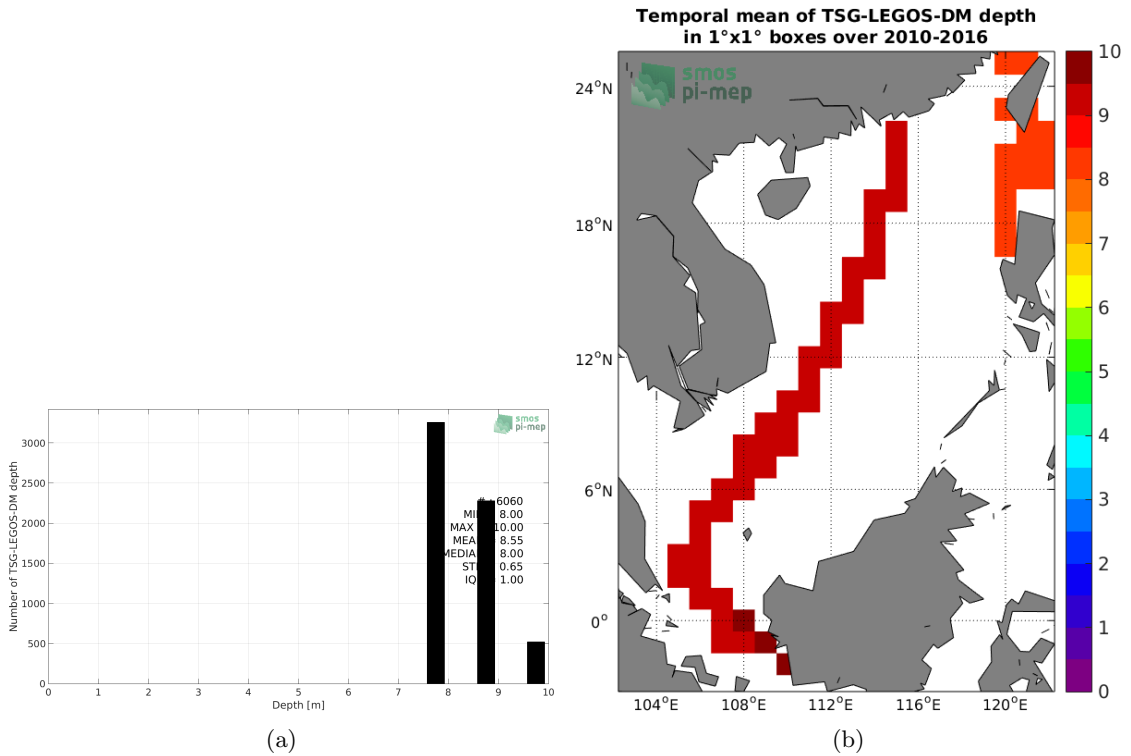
smos
pi-mep

Number of TSG-LEGOS-DM depth

3000
2500
2000
1500
1000
500
0

# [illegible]6060
MI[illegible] 8.00
MAX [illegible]10.00
MEA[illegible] 8.55
MEDIA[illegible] 8.00
ST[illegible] 0.65
IQ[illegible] 1.00

0 1 2 3 4 5 6 7 8 9 10
Depth [m]

(a)

Temporal mean of TSG-LEGOS-DM depth
in 1°x1° boxes over 2010-2016

smos
pi-mep

24°N
18°N
12°N
6°N
0°

104°E 108°E 112°E 116°E 120°E

10
9
8
7
6
5
4
3
2
1
0

(b)